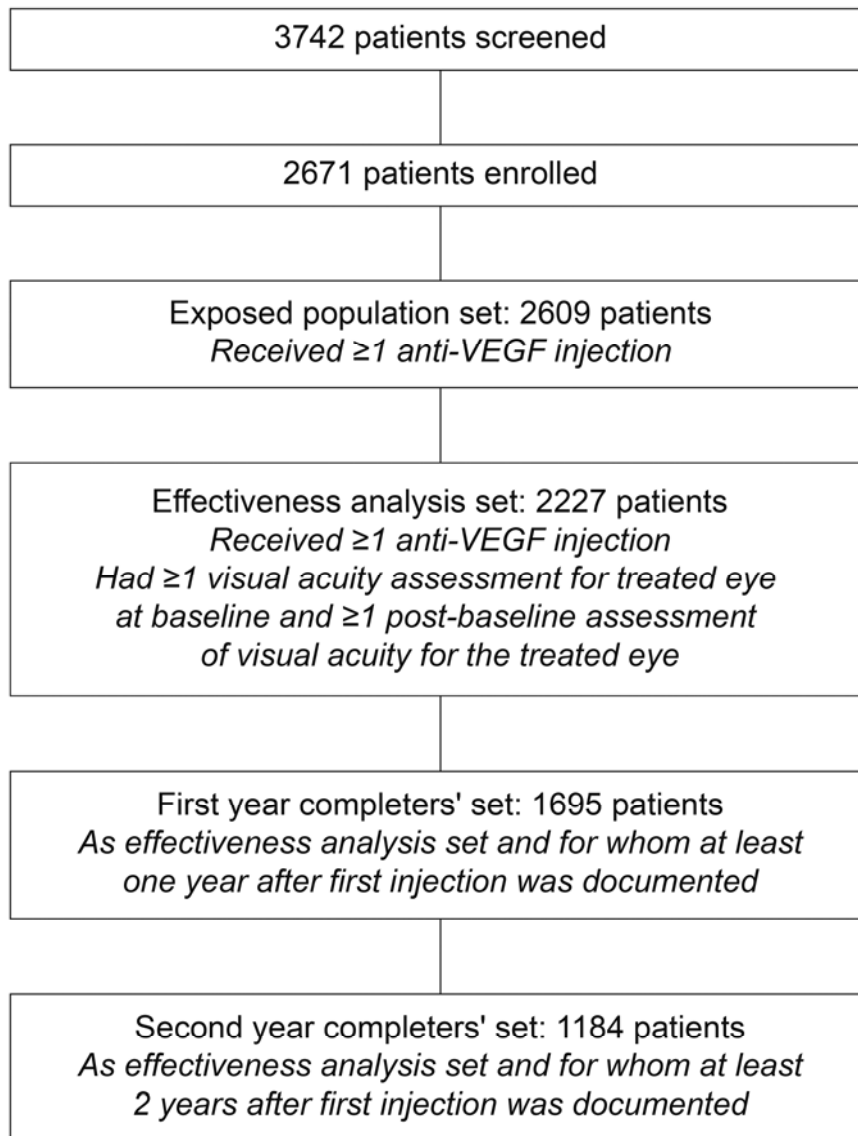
3742 patients screened

2671 patients enrolled

Exposed population set: 2609 patients
Received ≥1 anti-VEGF injection

Effectiveness analysis set: 2227 patients
Received ≥1 anti-VEGF injection
Had ≥1 visual acuity assessment for treated eye at baseline and ≥1 post-baseline assessment of visual acuity for the treated eye

First year completers' set: 1695 patients
As effectiveness analysis set and for whom at least one year after first injection was documented

Second year completers' set: 1184 patients
As effectiveness analysis set and for whom at least 2 years after first injection was documented